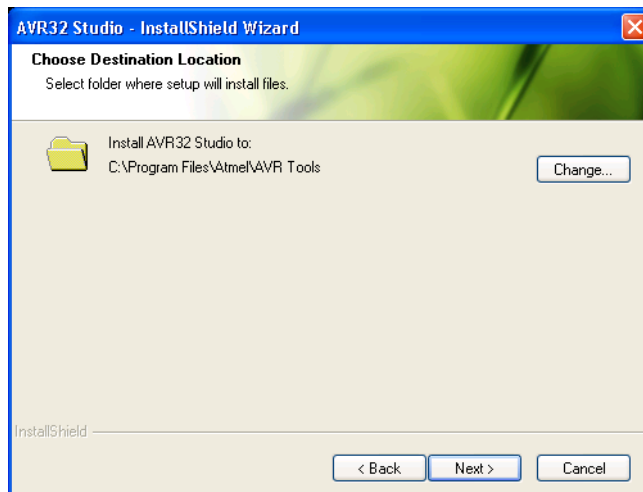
AVR32 Studio - InstallShield Wizard

Choose Destination Location

Select folder where setup will install files.

Install AVR32 Studio to:
C:\Program Files\Atmel\AVR Tools

Change...

InstallShield

< Back

Next >

Cancel